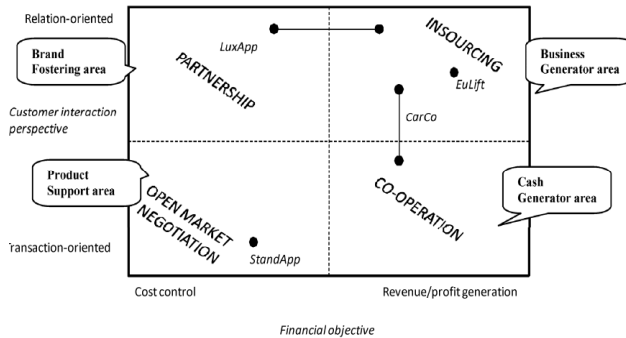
Relation-oriented

Brand Fostering area

LuxApp

PARTNERSHIP

INSOURCING

Business Generator area

EuLift

Customer interaction perspective

CarCo

Product Support area

OPEN MARKET NEGOTIATION

CO-OPERATION

Cash Generator area

ransaction-oriented

StandApp

Cost control

Revenue/profit generation

Financial objective